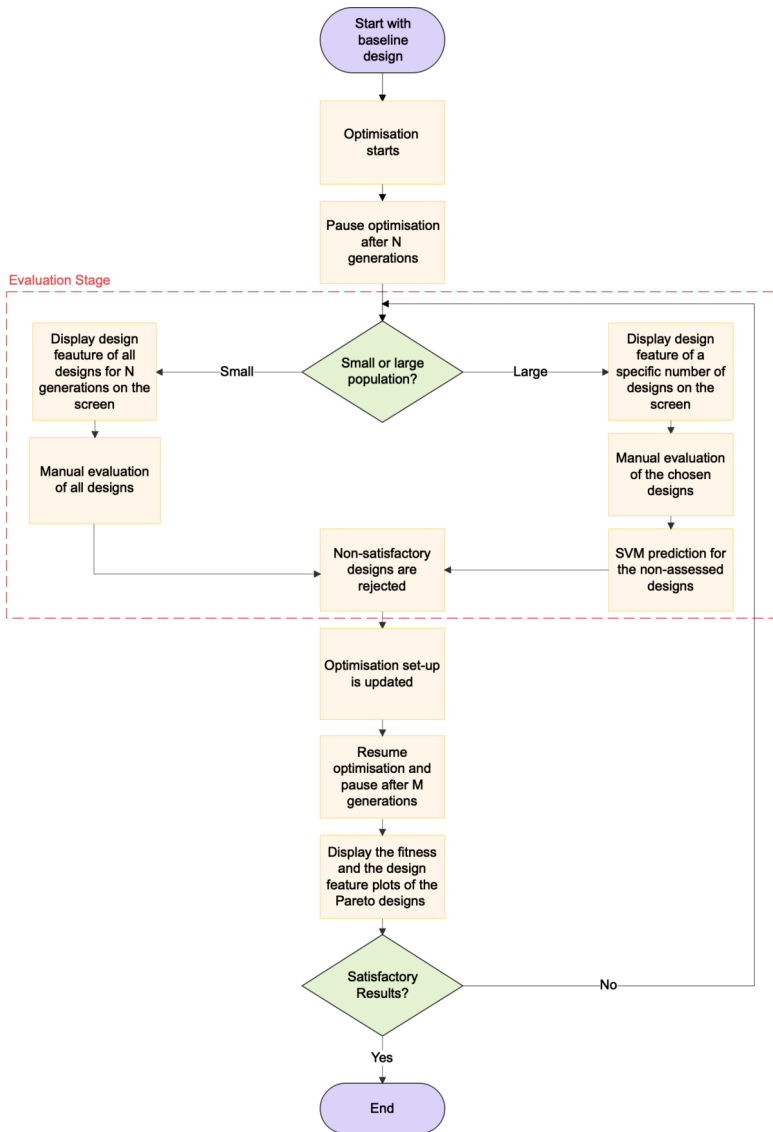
Start with baseline design

Optimisation starts

Pause optimisation after N generations

Evaluation Stage

Small or large population?

Small

Large

Display design feauture of all designs for N generations on the screen

Manual evaluation of all designs

Display design feature of a specific number of designs on the screen

Manual evaluation of the chosen designs

SVM prediction for the non-assessed designs

Non-satisfactory designs are rejected

Optimisation set-up is updated

Resume optimisation and pause after M generations

Display the fitness and the design feature plots of the Pareto designs

Satisfactory Results?

No

Yes

End